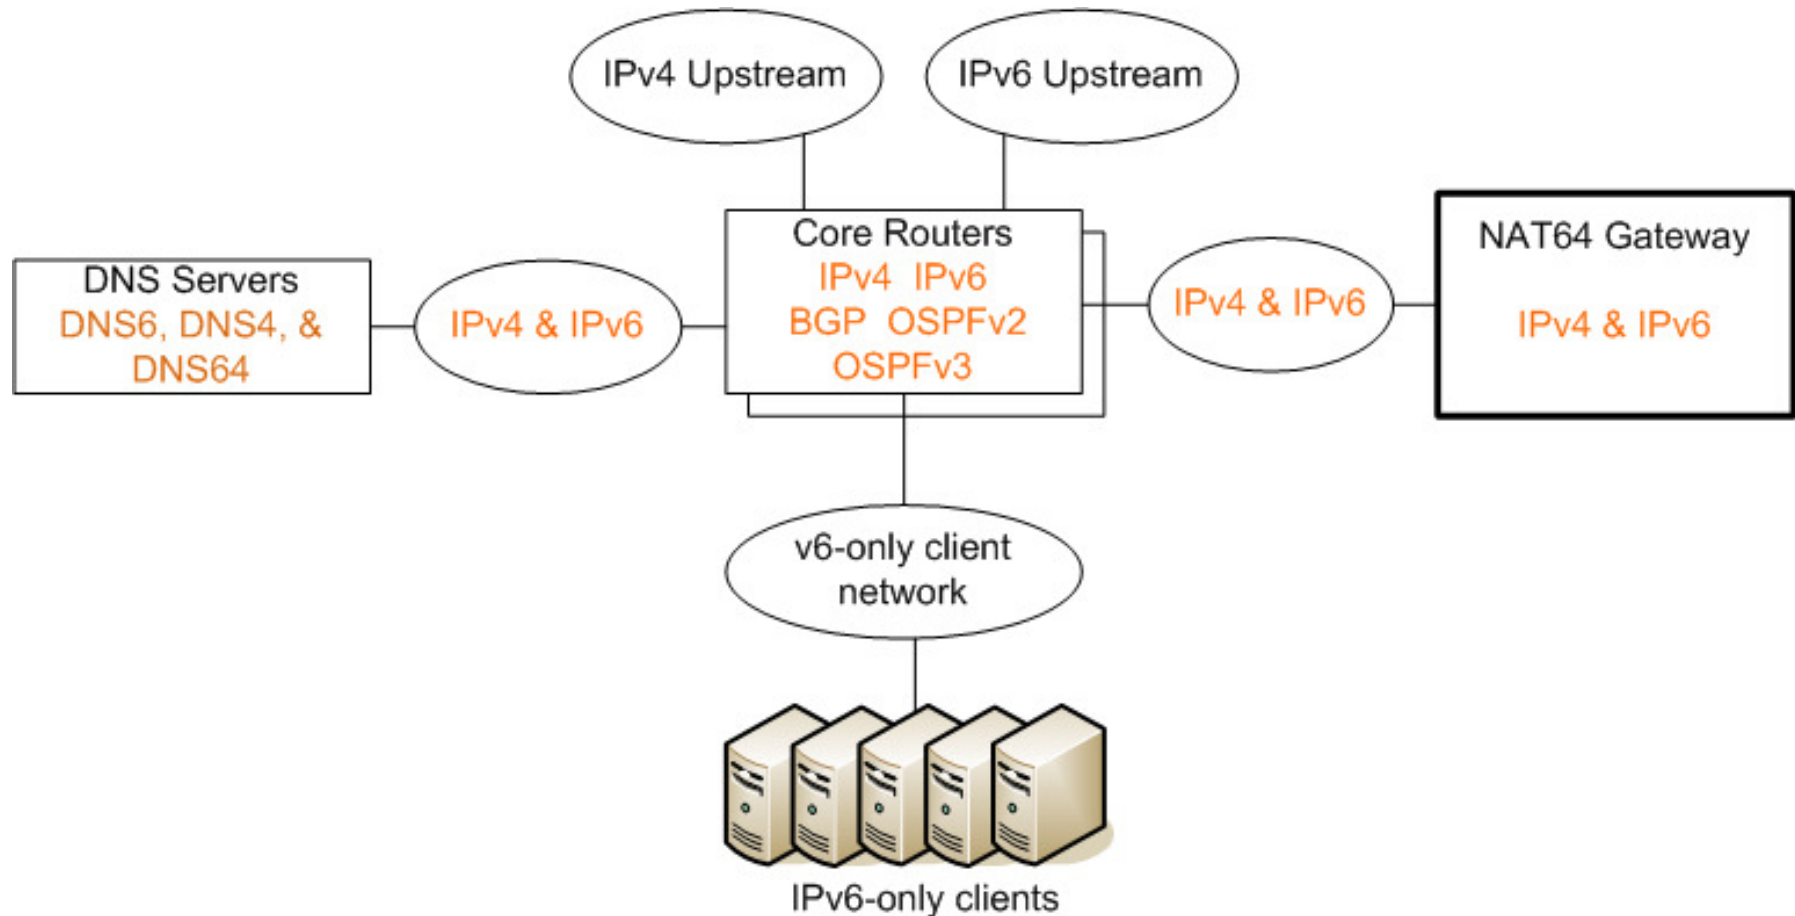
IPv4 Upstream

IPv6 Upstream

DNS Servers
DNS6, DNS4, & DNS64

IPv4 & IPv6

Core Routers
IPv4 IPv6
BGP OSPFv2
OSPFv3

IPv4 & IPv6

NAT64 Gateway

IPv4 & IPv6

v6-only client network

IPv6-only clients